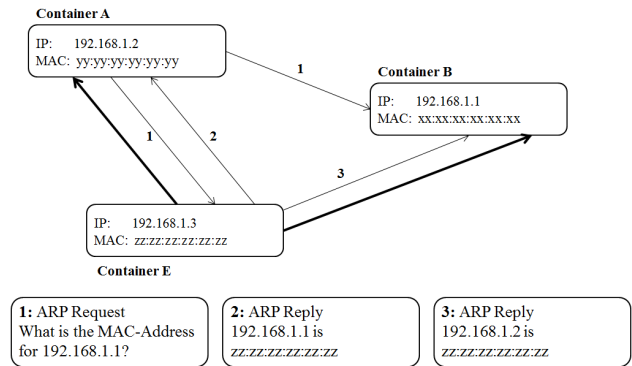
Container A

IP: 192.168.1.2
MAC: yy:yy:yy:yy:yy:yy

1

Container B

IP: 192.168.1.1
MAC: xx:xx:xx:xx:xx:xx

1

2

3

IP: 192.168.1.3
MAC: zz:zz:zz:zz:zz:zz

Container E

**1:** ARP Request
What is the MAC-Address for 192.168.1.1?

**2:** ARP Reply
192.168.1.1 is
zz:zz:zz:zz:zz:zz

**3:** ARP Reply
192.168.1.2 is
zz:zz:zz:zz:zz:zz